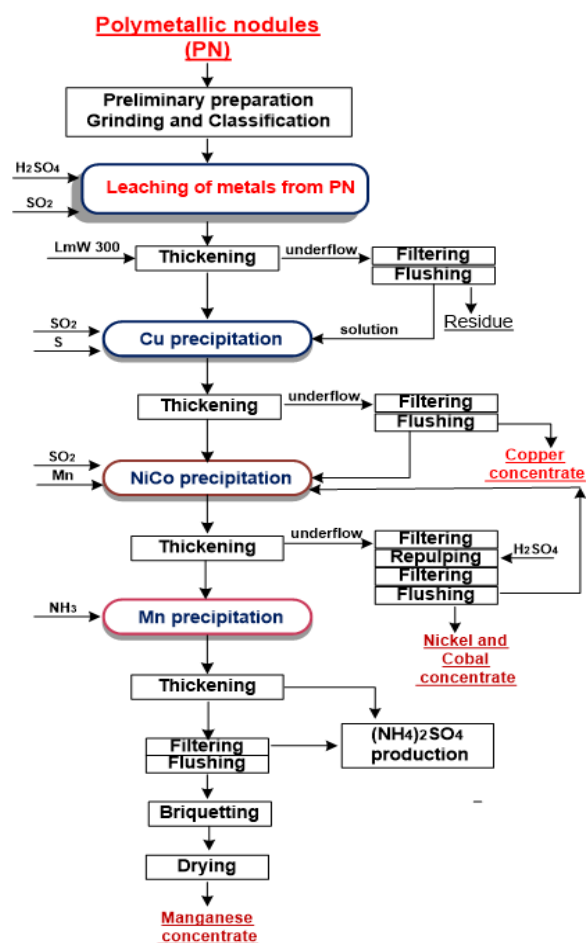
Polymetallic nodules (PN)

Preliminary preparation Grinding and Classification

$H_2SO_4$

$SO_2$

Leaching of metals from PN

LmW 300

Thickening

underflow

Filtering

Flushing

Residue

$SO_2$

S

Cu precipitation

solution

Thickening

underflow

Filtering

Flushing

$SO_2$

Mn

NiCo precipitation

Copper concentrate

Thickening

underflow

Filtering

Repulping

$H_2SO_4$

Filtering

Flushing

$NH_3$

Mn precipitation

Nickel and Cobal concentrate

Thickening

Filtering

Flushing

$(NH_4)_2SO_4$ production

Briquetting

Drying

Manganese concentrate